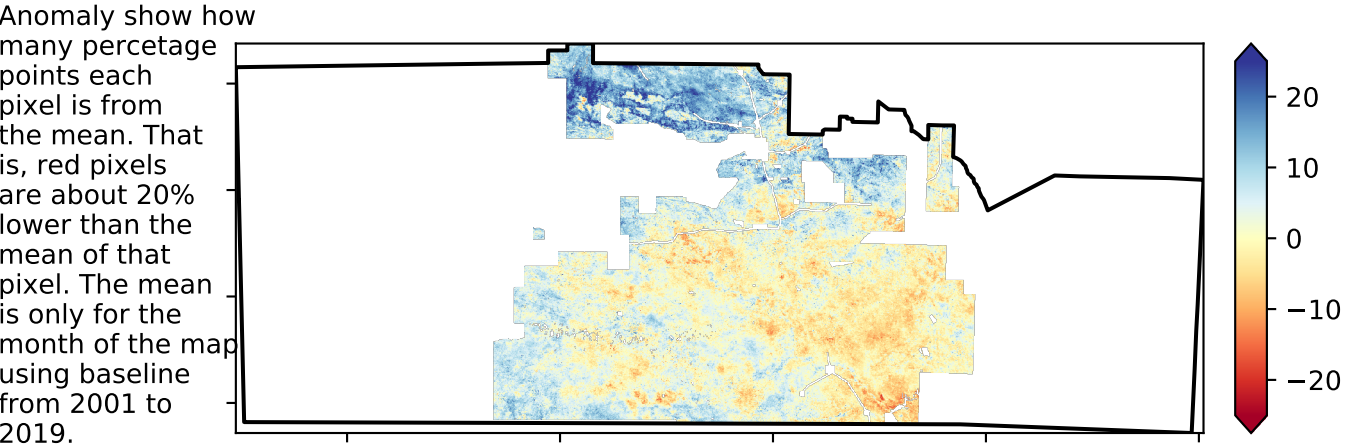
Anomaly show how many percetage points each pixel is from the mean. That is, red pixels are about 20% lower than the mean of that pixel. The mean is only for the month of the map using baseline from 2001 to 2019.

20
10
0
−10
−20